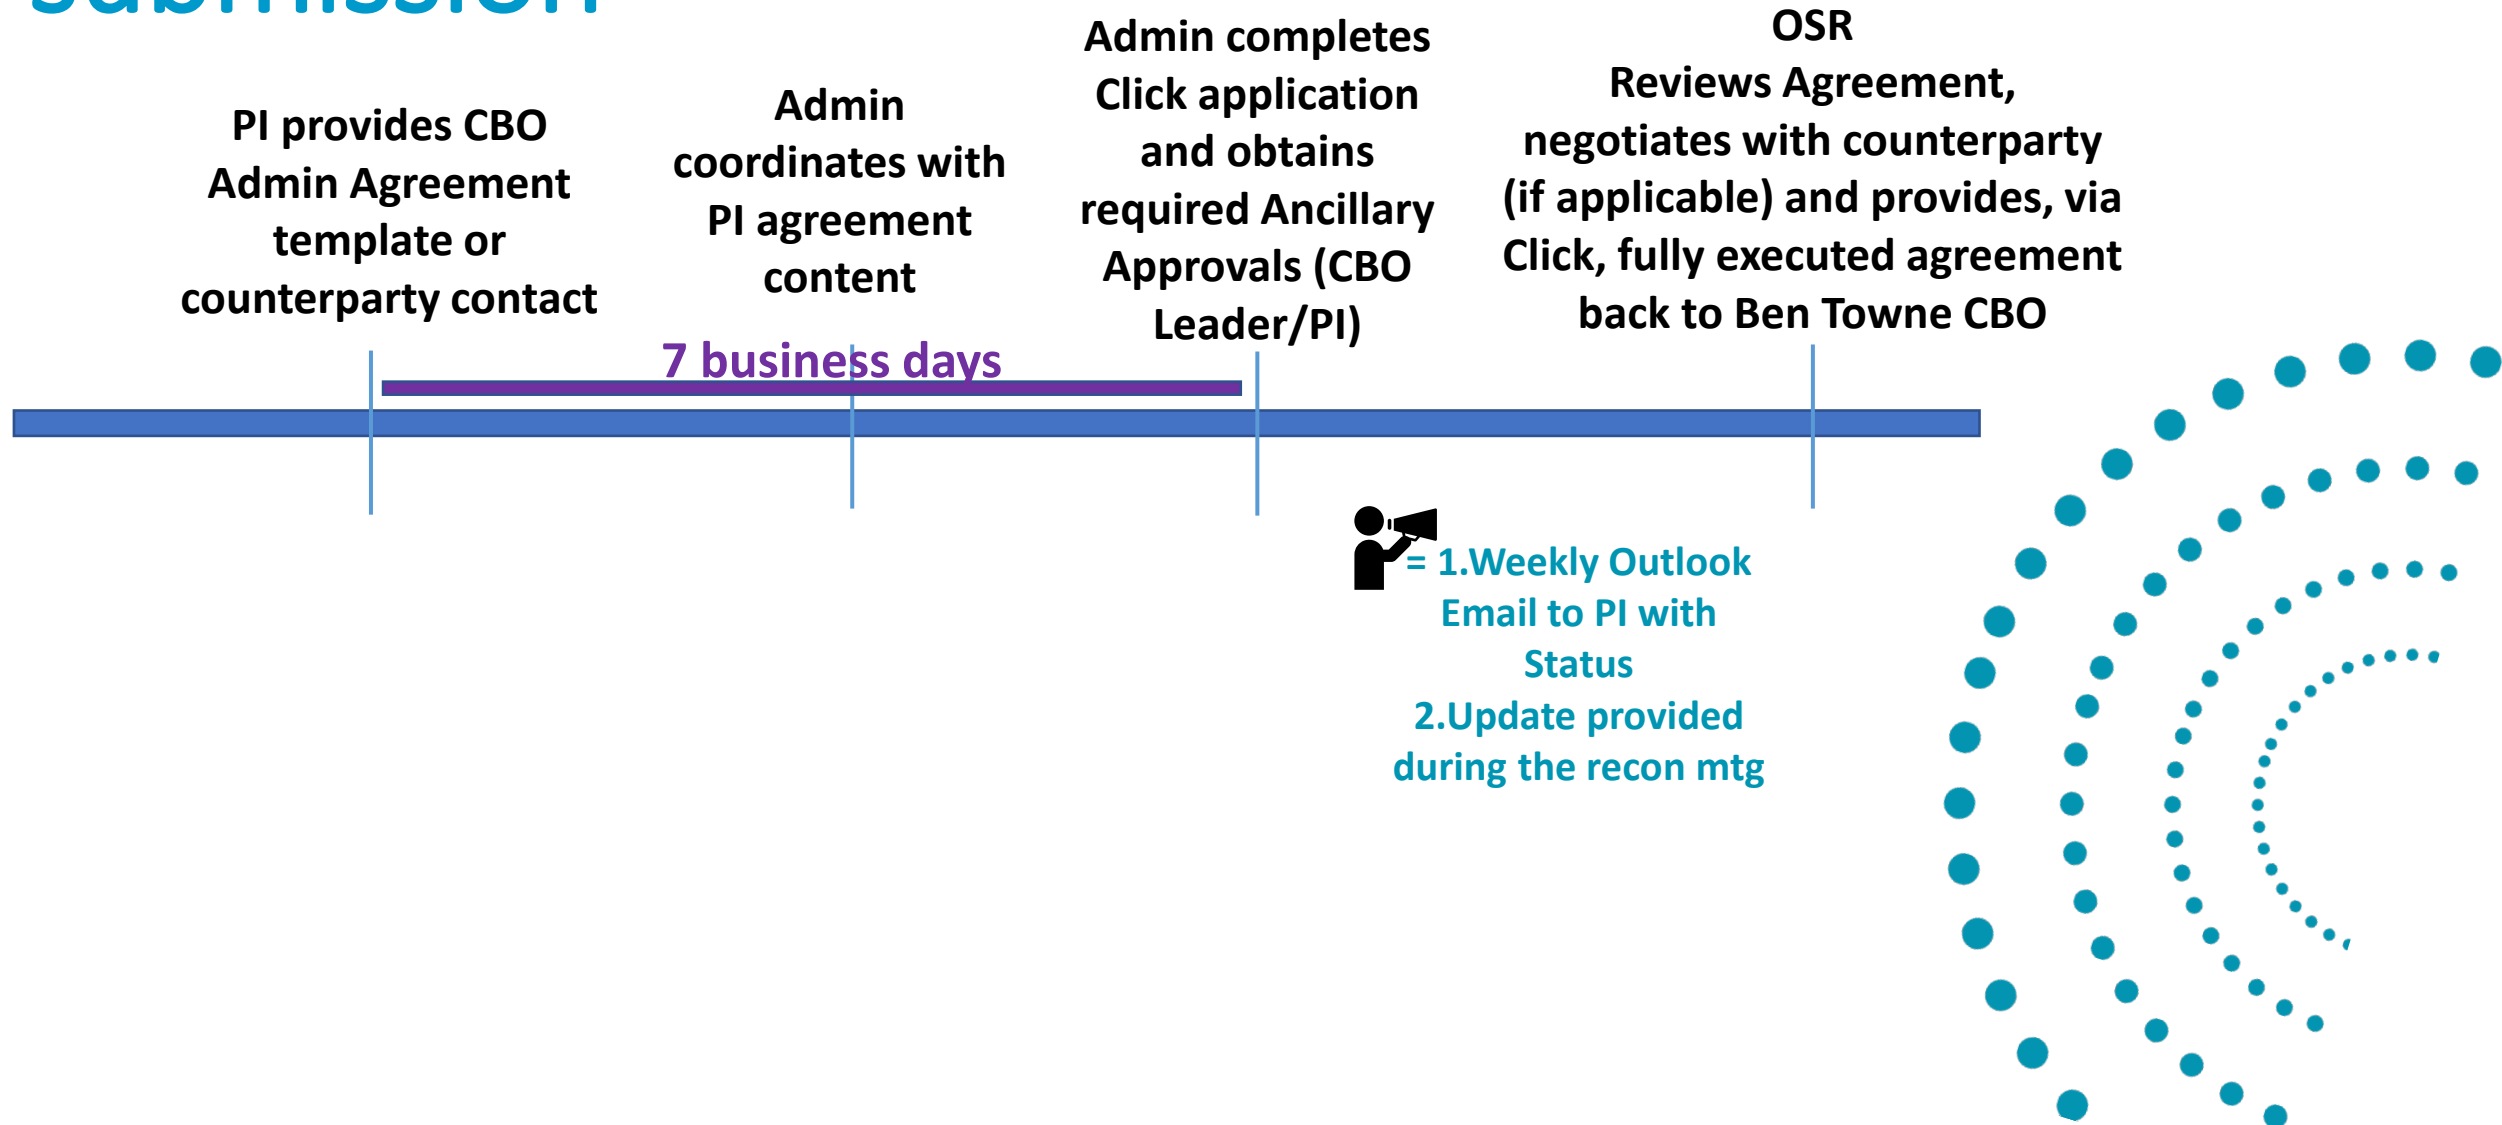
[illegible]

PI provides CBO Admin Agreement template or counterparty contact

Admin coordinates with PI agreement content

Admin completes Click application and obtains required Ancillary Approvals (CBO Leader/PI)

OSR
Reviews Agreement, negotiates with counterparty (if applicable) and provides, via Click, fully executed agreement back to Ben Towne CBO

7 business days

= 1.Weekly Outlook Email to PI with Status
2.Update provided during the recon mtg